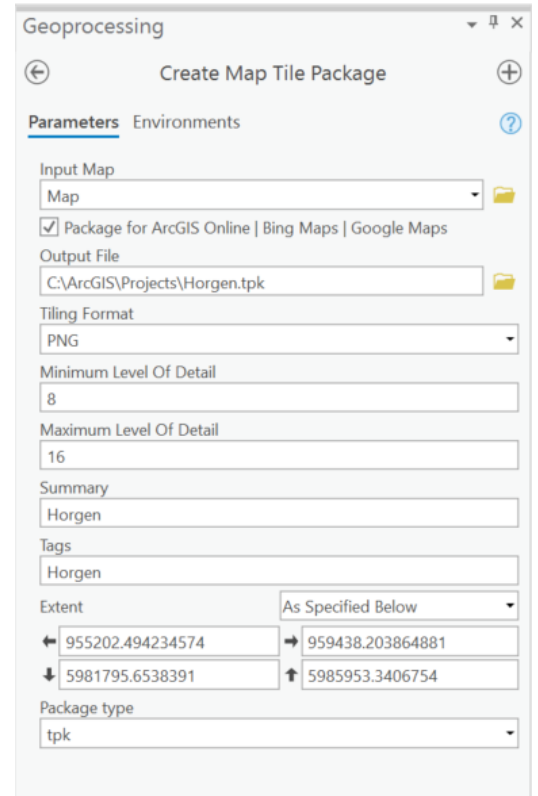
Geoprocessing

Create Map Tile Package

Parameters Environments

Input Map

Map

Package for ArcGIS Online | Bing Maps | Google Maps

Output File

C:\ArcGIS\Projects\Horgen.tpk

Tiling Format

PNG

Minimum Level Of Detail

8

Maximum Level Of Detail

16

Summary

Horgen

Tags

Horgen

Extent

As Specified Below

955202.494234574

959438.203864881

5981795.6538391

5985953.3406754

Package type

tpk